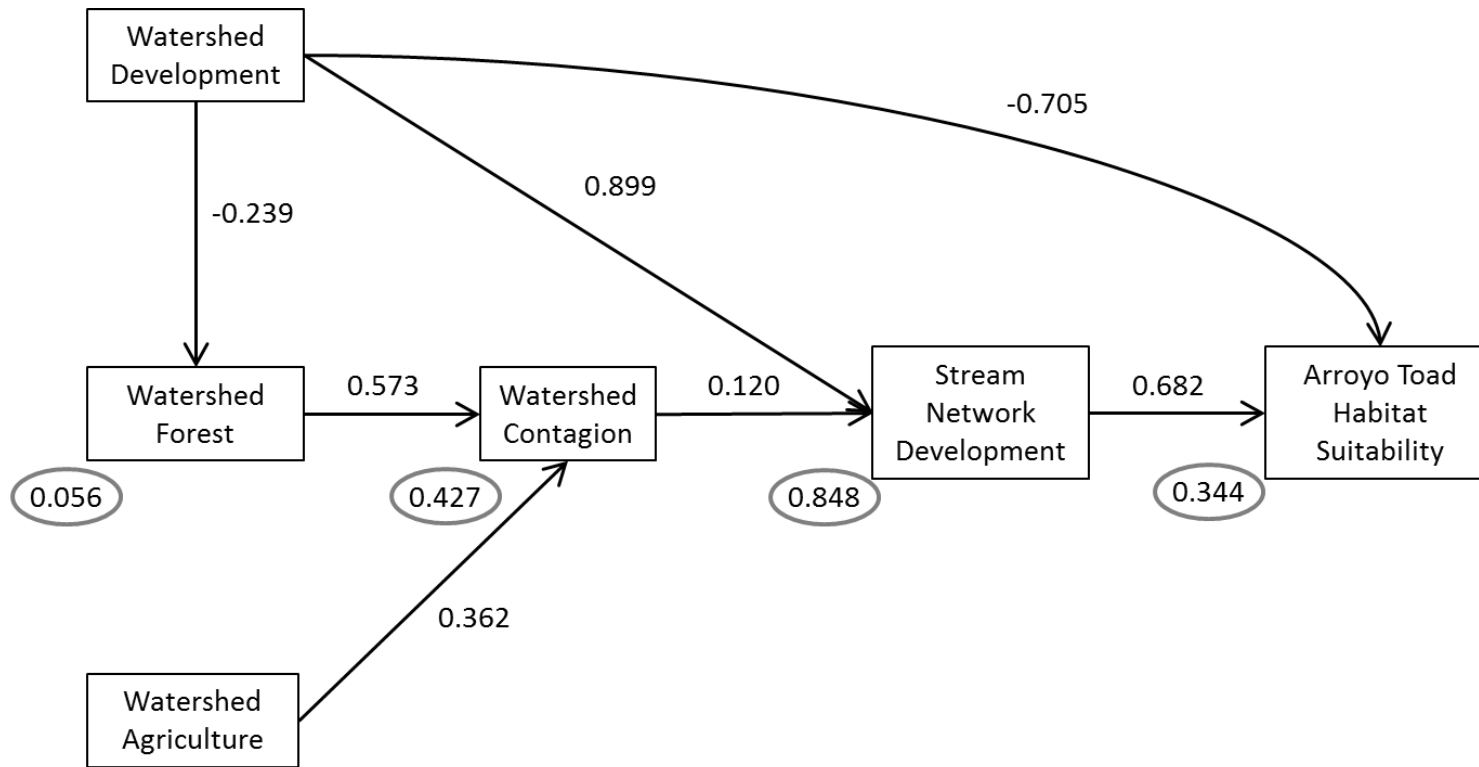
Watershed Development

-0.705

0.899

-0.239

Watershed Forest

0.573

Watershed Contagion

0.120

Stream Network Development

0.682

Arroyo Toad Habitat Suitability

0.056

0.427

0.848

0.344

0.362

Watershed Agriculture